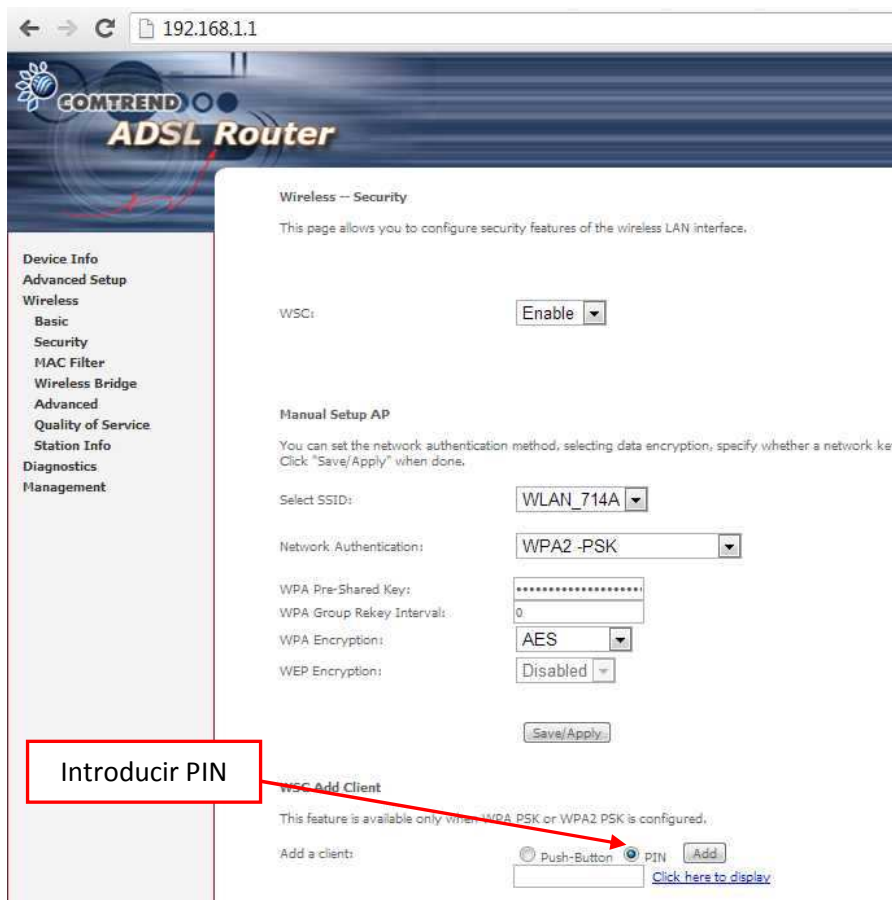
192.168.1.1

COMTREND
ADSL Router

Device Info
Advanced Setup
Wireless
Basic
Security
MAC Filter
Wireless Bridge
Advanced
Quality of Service
Station Info
Diagnostics
Management

Wireless -- Security

This page allows you to configure security features of the wireless LAN interface.

WSC: Enable

Manual Setup AP

You can set the network authentication method, selecting data encryption, specify whether a network ke
Click "Save/Apply" when done.

Select SSID: WLAN_714A

Network Authentication: WPA2 -PSK

WPA Pre-Shared Key: ••••••••••••••••••••
WPA Group Rekey Interval: 0
WPA Encryption: AES
WEP Encryption: Disabled

Save/Apply

Introducir PIN

WSC Add Client

This feature is available only when WPA PSK or WPA2 PSK is configured.

Add a client: Push-Button PIN Add

Click here to display